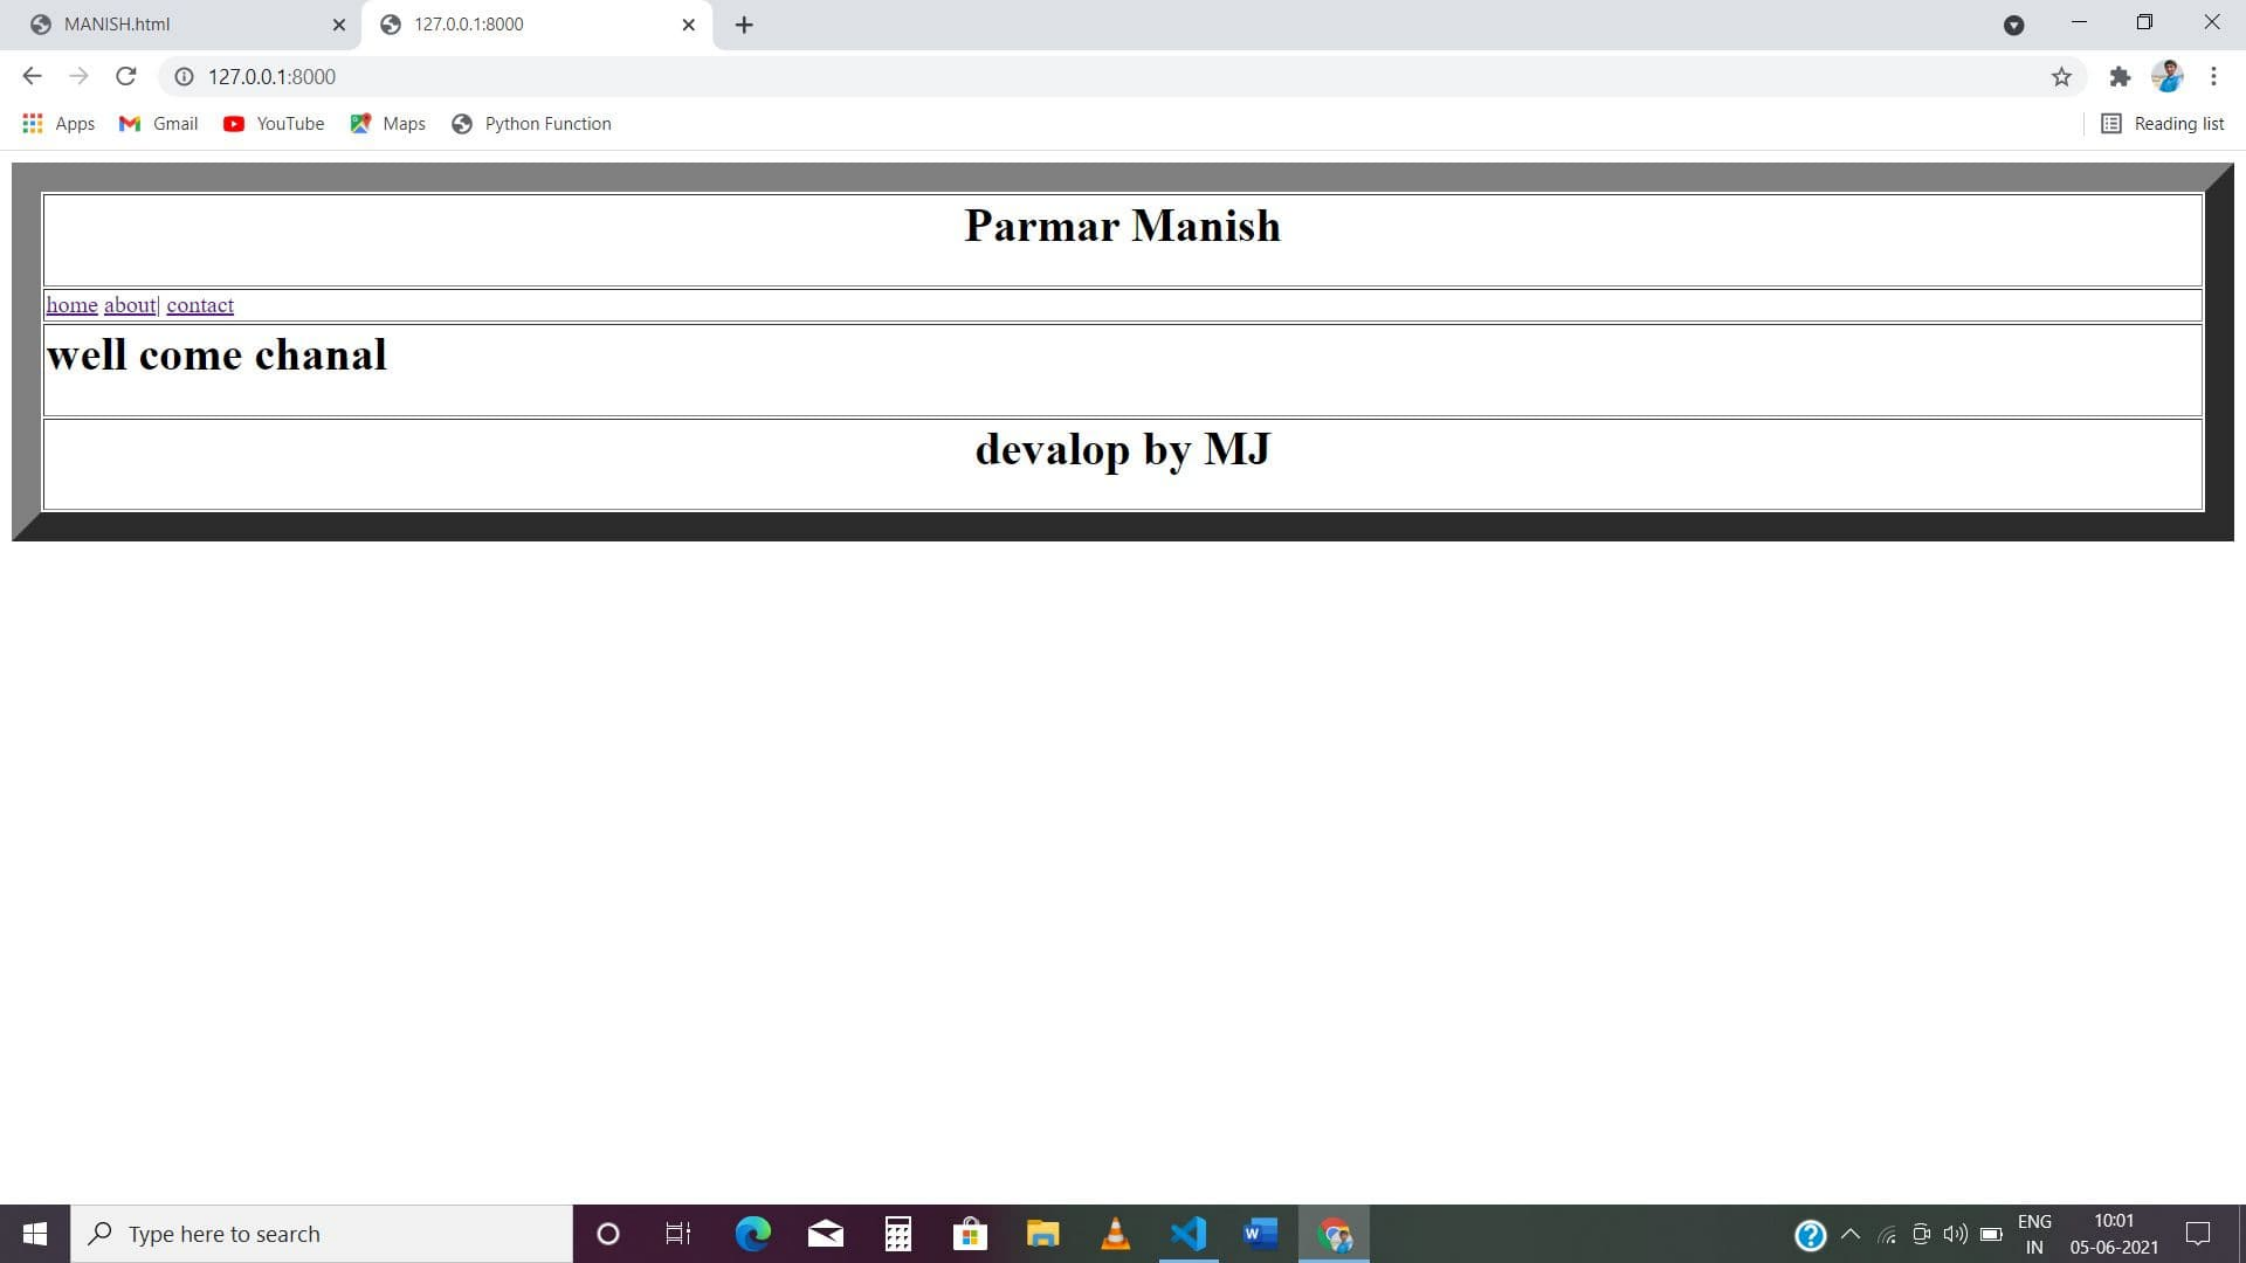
MANISH.html
127.0.0.1:8000

127.0.0.1:8000

Apps Gmail YouTube Maps Python Function

Reading list

Parmar Manish

home about| contact

well come chanal

devalop by MJ

Type here to search

ENG IN 10:01 05-06-2021